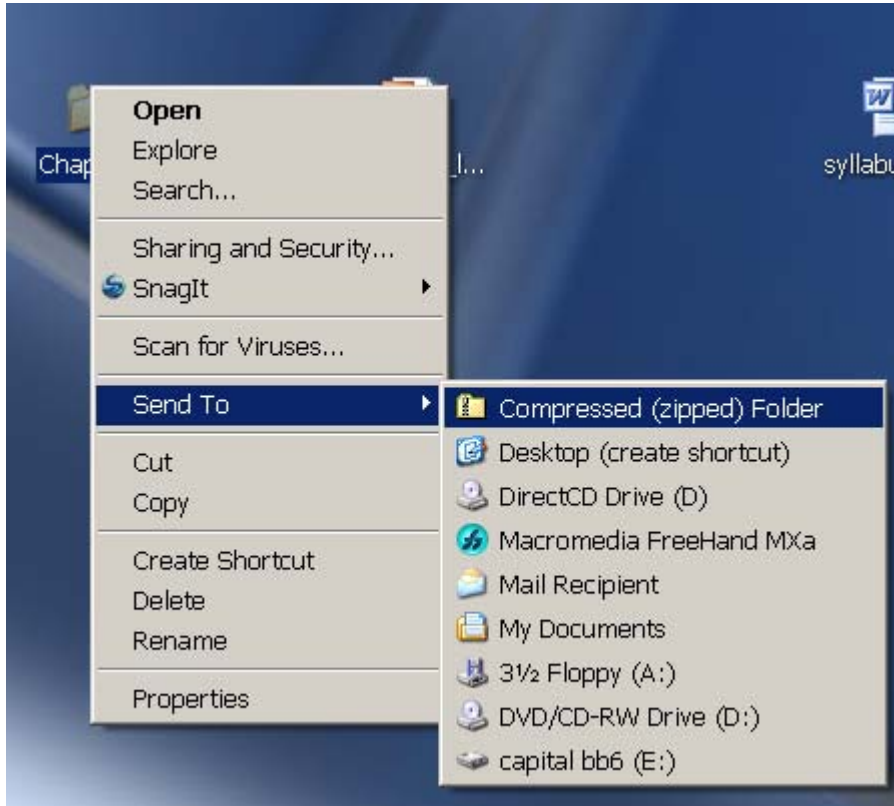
Chap

...l...

syllabu

Open
Explore
Search...

Sharing and Security...
SnagIt

Scan for Viruses...

Send To

Cut
Copy

Create Shortcut
Delete
Rename

Properties

Compressed (zipped) Folder
Desktop (create shortcut)
DirectCD Drive (D)
Macromedia FreeHand MXa
Mail Recipient
My Documents
3½ Floppy (A:)
DVD/CD-RW Drive (D:)
capital bb6 (E:)